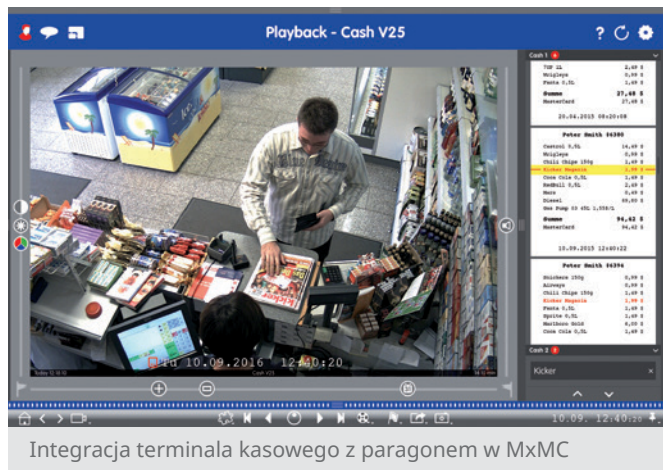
Playback - Cash V25

Cash 1

TOP 1L 2,49 $
Wrigleys 0,99 $
Fanta 0,5L 1,49 $
Summe 27,48 $
MasterCard 27,48 $

20.04.2015 08:20:08

Peter Smith #4380

Castrol 0,5L 14,49 $
Wrigleys 0,99 $
Chili Chips 150g 1,49 $
Kicker Magazin 1,99 $
Coca Cola 0,5L 1,49 $
RedBull 0,5L 1,49 $
Mars 0,99 $
Diesel 69,80 $
Gas Pump 09 45L 1,558/L
Summe 94,42 $
MasterCard 94,42 $

10.09.2015 12:40:22

Peter Smith #4394

Snickers 150g 0,99 $
Always 0,99 $
Chili Chips 150g 1,49 $
Kicker Magazin 1,99 $
Fanta 0,5L 1,49 $
Sprite 0,5L 1,49 $
Marlboro Gold 6,00 $
Coca Cola 0,5L 1,49 $

Cash 2

Kicker

Do 10.09.2016 12:40:20

10.09. 12:40:20

Integracja terminala kasowego z paragonem w MxMC